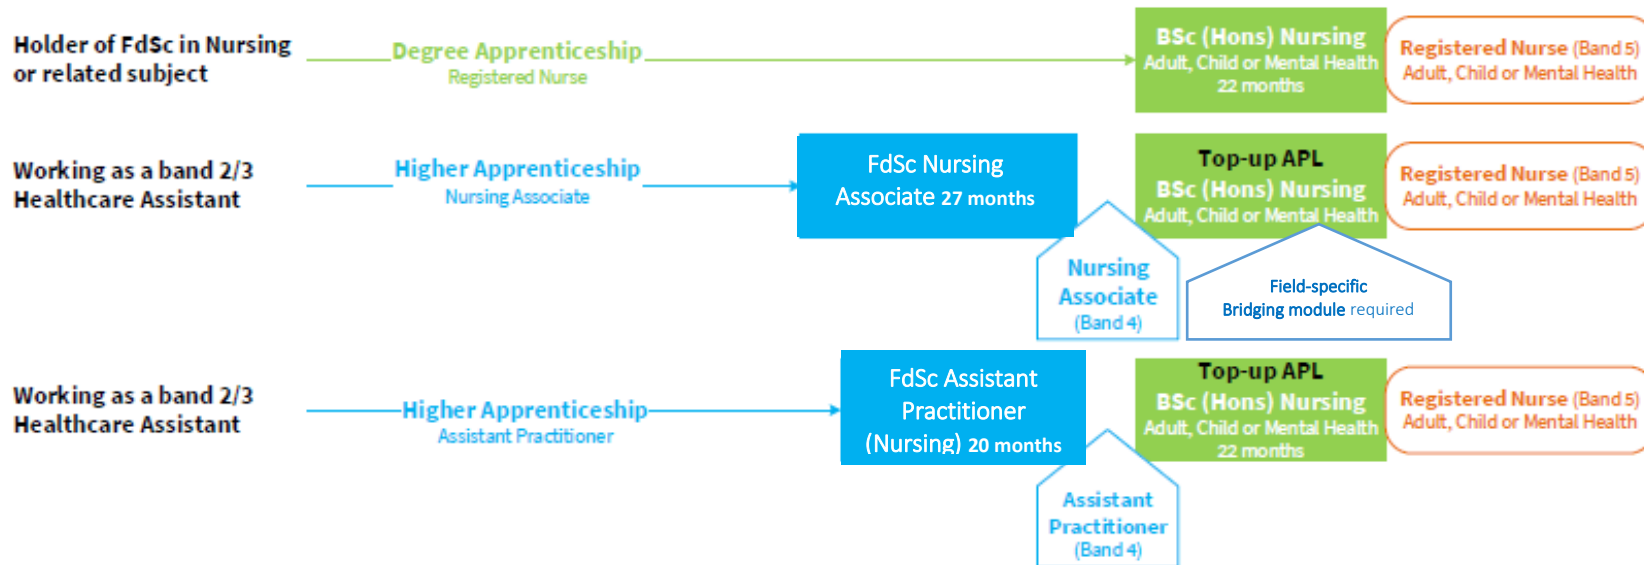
Holder of FdSc in Nursing or related subject

Degree Apprenticeship
Registered Nurse

BSc (Hons) Nursing
Adult, Child or Mental Health
22 months

Registered Nurse (Band 5)
Adult, Child or Mental Health

Working as a band 2/3 Healthcare Assistant

Higher Apprenticeship
Nursing Associate

FdSc Nursing Associate 27 months

Top-up APL
BSc (Hons) Nursing
Adult, Child or Mental Health

Registered Nurse (Band 5)
Adult, Child or Mental Health

Nursing Associate
(Band 4)

Field-specific
Bridging module required

Working as a band 2/3 Healthcare Assistant

Higher Apprenticeship
Assistant Practitioner

FdSc Assistant Practitioner (Nursing) 20 months

Top-up APL
BSc (Hons) Nursing
Adult, Child or Mental Health
22 months

Registered Nurse (Band 5)
Adult, Child or Mental Health

Assistant Practitioner
(Band 4)